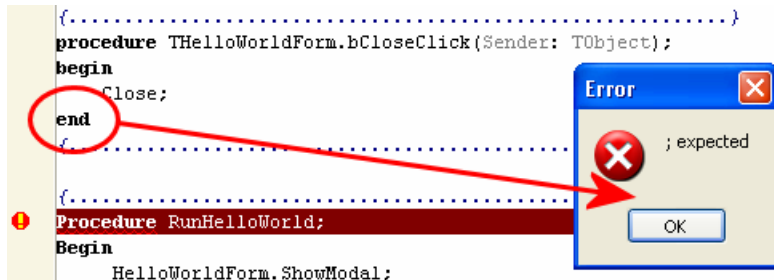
{...............................................................}
procedure THelloWorldForm.bCloseClick(Sender: TObject);
begin
Close;
end
{...................... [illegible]

{...................... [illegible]
Procedure RunHelloWorld;
Begin
HelloWorldForm.ShowModal;

Error
; expected
OK